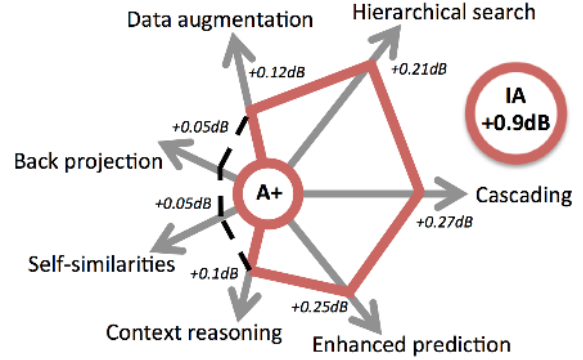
Data augmentation

Hierarchical search

+0.12dB

+0.21dB

IA
+0.9dB

+0.05dB

Back projection

A+

Cascading

+0.05dB

+0.27dB

Self-similarities

+0.1dB

+0.25dB

Context reasoning

Enhanced prediction